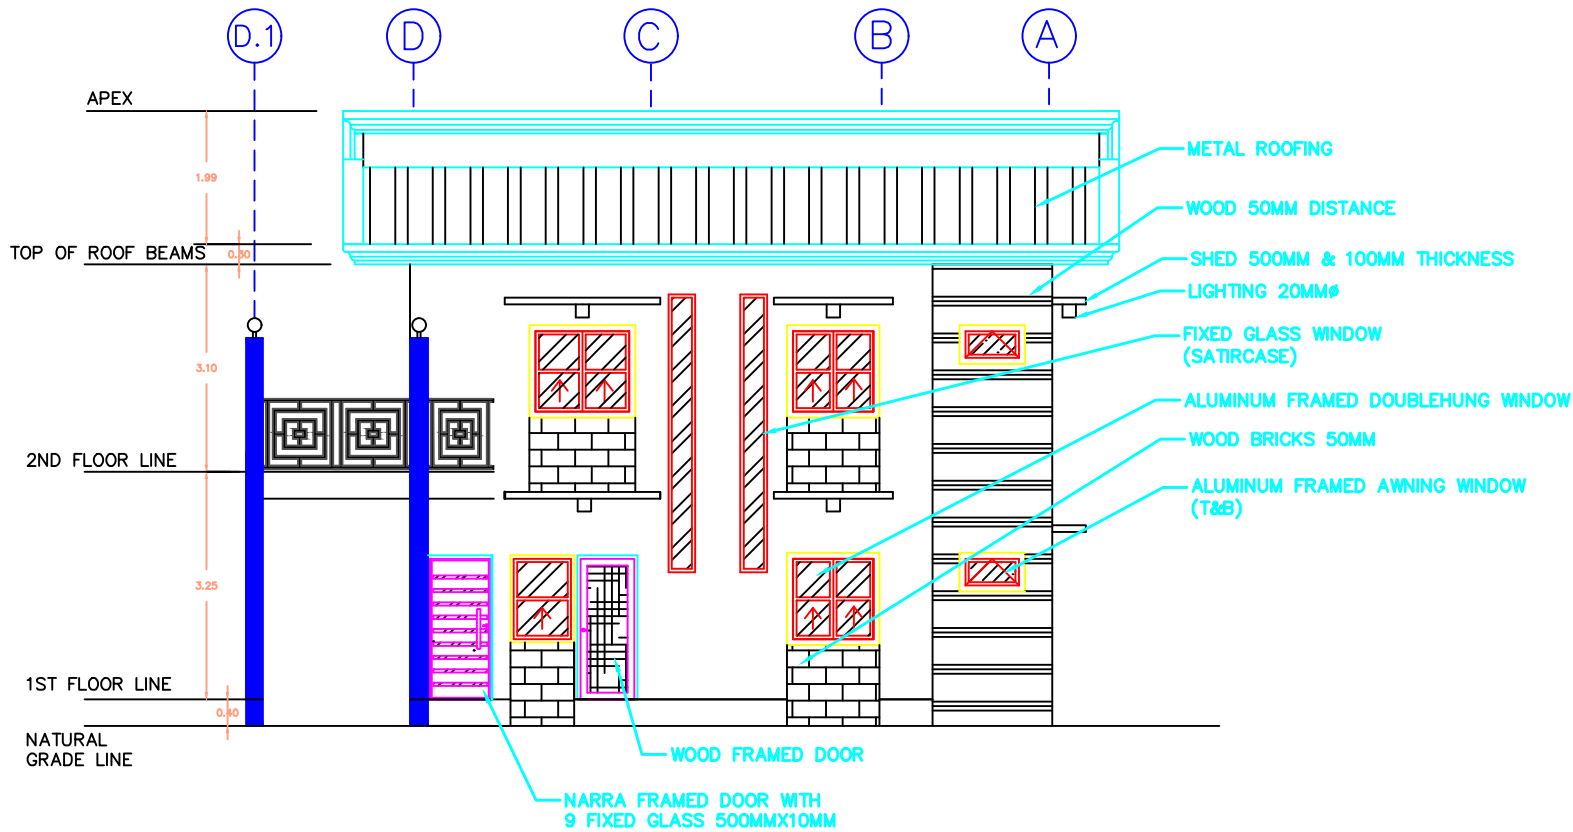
D.1
D
C
B
A

APEX
1.99
TOP OF ROOF BEAMS
0.50
3.10
2ND FLOOR LINE
3.25
1ST FLOOR LINE
0.40
NATURAL GRADE LINE

METAL ROOFING
WOOD 50MM DISTANCE
SHED 500MM & 100MM THICKNESS
LIGHTING 20MMø
FIXED GLASS WINDOW (SATIRCASE)
ALUMINUM FRAMED DOUBLEHUNG WINDOW
WOOD BRICKS 50MM
ALUMINUM FRAMED AWNING WINDOW (T&B)
WOOD FRAMED DOOR
NARRA FRAMED DOOR WITH 9 FIXED GLASS 500MMX10MM